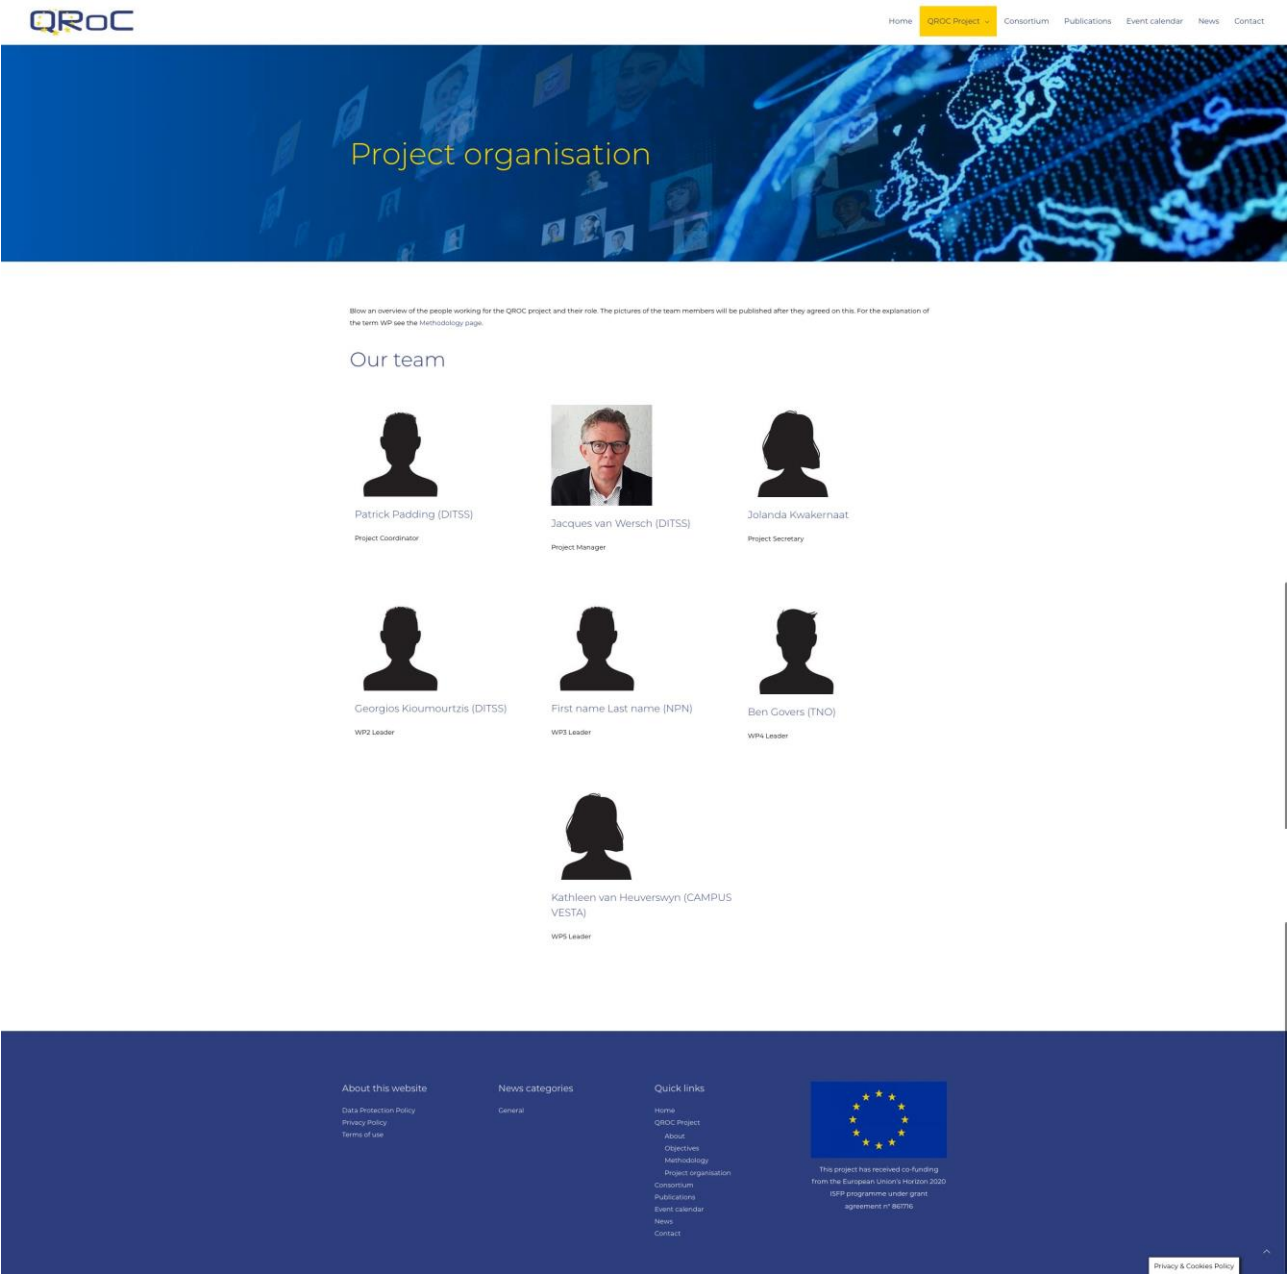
QRoC

Home QROC Project Consortium Publications Event calendar News Contact

Project organisation

Blow an overview of the people working for the QROC project and their role. The pictures of the team members will be published after they agreed on this. For the explanation of the term WP see the Methodology page.

Our team

Patrick Padding (DITSS)
Project Coordinator

Jacques van Wersch (DITSS)
Project Manager

Jolanda Kwakernaat
Project Secretary

Georgios Kioumourtzis (DITSS)
WP2 Leader

First name Last name (NPN)
WP3 Leader

Ben Govers (TNO)
WP4 Leader

Kathleen van Heuverswyn (CAMPUS VESTA)
WP5 Leader

About this website
Data Protection Policy
Privacy Policy
Terms of use

News categories
General

Quick links
Home
QROC Project
About
Objectives
Methodology
Project organisation
Consortium
Publications
Event calendar
News
Contact

This project has received co-funding from the European Union's Horizon 2020 ISFP programme under grant agreement n° 861716

Privacy & Cookies Policy